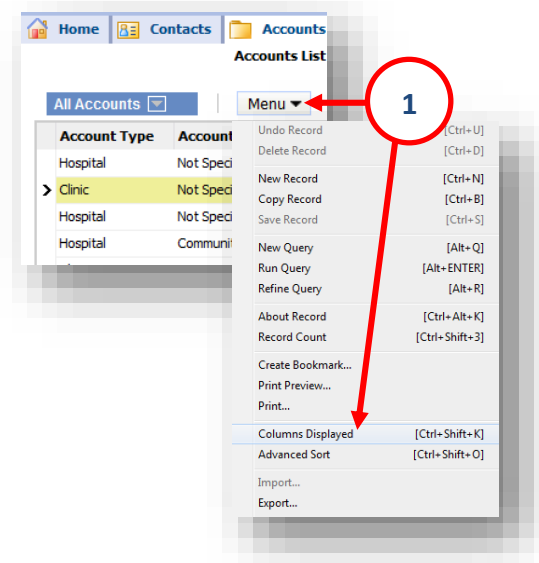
Home Contacts Accounts

Accounts List

All Accounts

Menu

1

| Account Type | Account |
|---|---|
| Hospital | Not Speci |
| Clinic | Not Speci |
| Hospital | Not Speci |
| Hospital | Communi |

Undo Record [Ctrl+U]
Delete Record [Ctrl+D]
New Record [Ctrl+N]
Copy Record [Ctrl+B]
Save Record [Ctrl+S]
New Query [Alt+Q]
Run Query [Alt+ENTER]
Refine Query [Alt+R]
About Record [Ctrl+Alt+K]
Record Count [Ctrl+Shift+3]
Create Bookmark...
Print Preview...
Print...
Columns Displayed [Ctrl+Shift+K]
Advanced Sort [Ctrl+Shift+O]
Import...
Export...